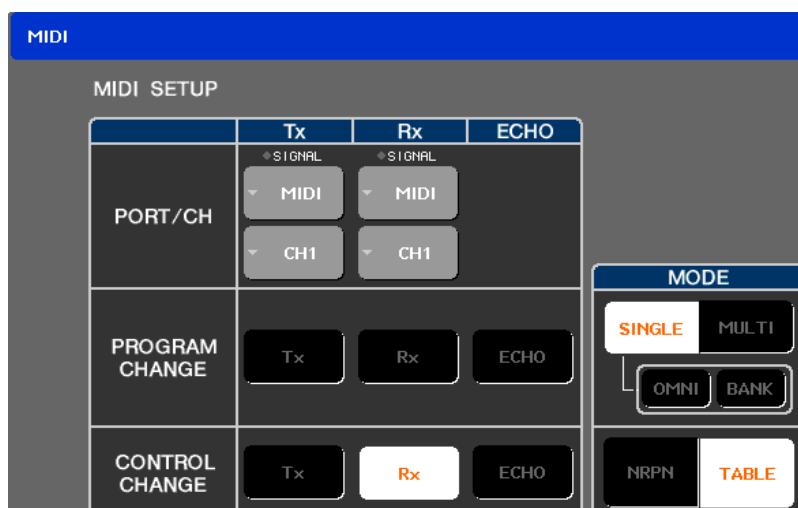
MIDI

MIDI SETUP

| | Tx | Rx | ECHO |
|---|---|---|---|
| PORT/CH | SIGNAL MIDI CH1 | SIGNAL MIDI CH1 | |
| PROGRAM CHANGE | Tx | Rx | ECHO |
| CONTROL CHANGE | Tx | Rx | ECHO |

MODE

SINGLE MULTI

OMNI BANK

NRPN TABLE